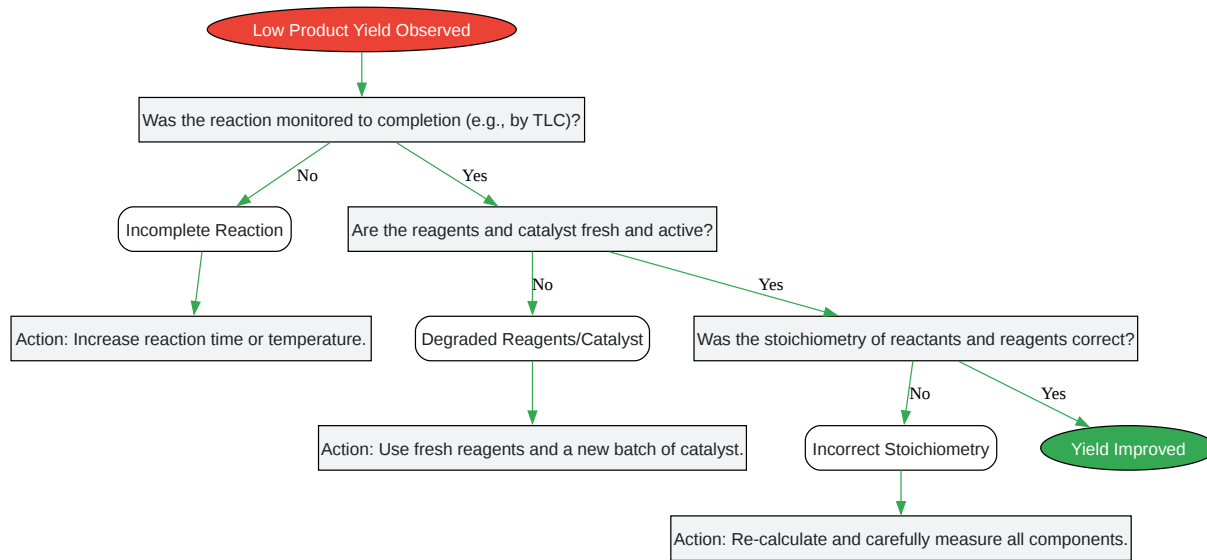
Low Product Yield Observed

Was the reaction monitored to completion (e.g., by TLC)?

No

Yes

Incomplete Reaction

Are the reagents and catalyst fresh and active?

Action: Increase reaction time or temperature.

No

Yes

Degraded Reagents/Catalyst

Was the stoichiometry of reactants and reagents correct?

Action: Use fresh reagents and a new batch of catalyst.

No

Yes

Incorrect Stoichiometry

Yield Improved

Action: Re-calculate and carefully measure all components.